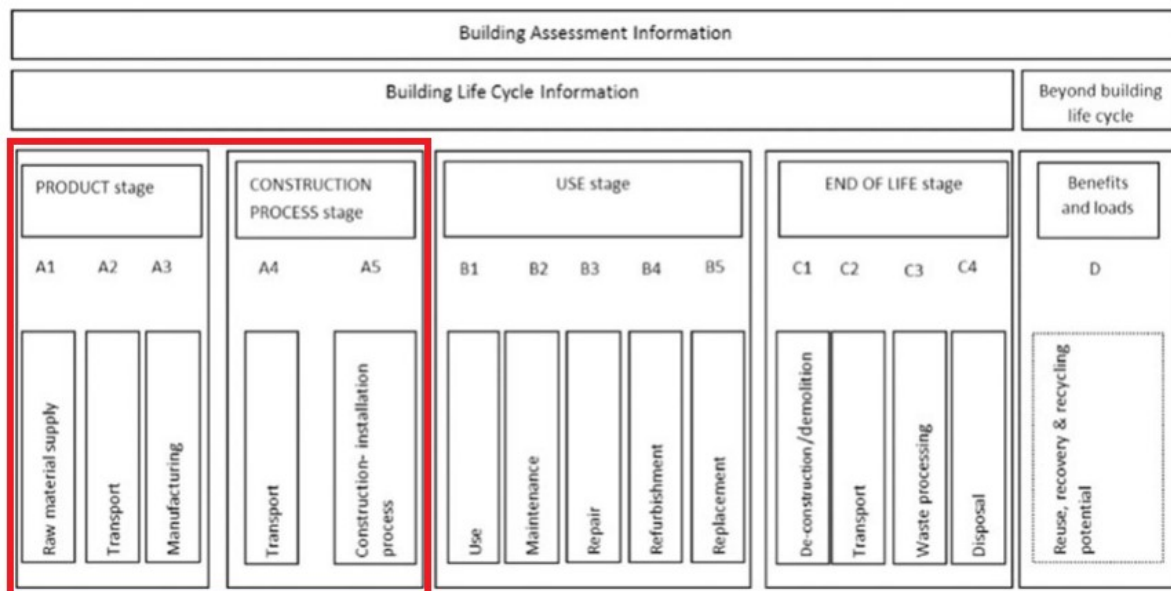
Building Assessment Information

Building Life Cycle Information

Beyond building life cycle

PRODUCT stage

A1 A2 A3

Raw material supply

Transport

Manufacturing

CONSTRUCTION PROCESS stage

A4 A5

Transport

Construction- installation process

USE stage

B1 B2 B3 B4 B5

Use

Maintenance

Repair

Refurbishment

Replacement

END OF LIFE stage

C1 C2 C3 C4

De-construction/demolition

Transport

Waste processing

Disposal

Benefits and loads

D

Reuse, recovery & recycling potential